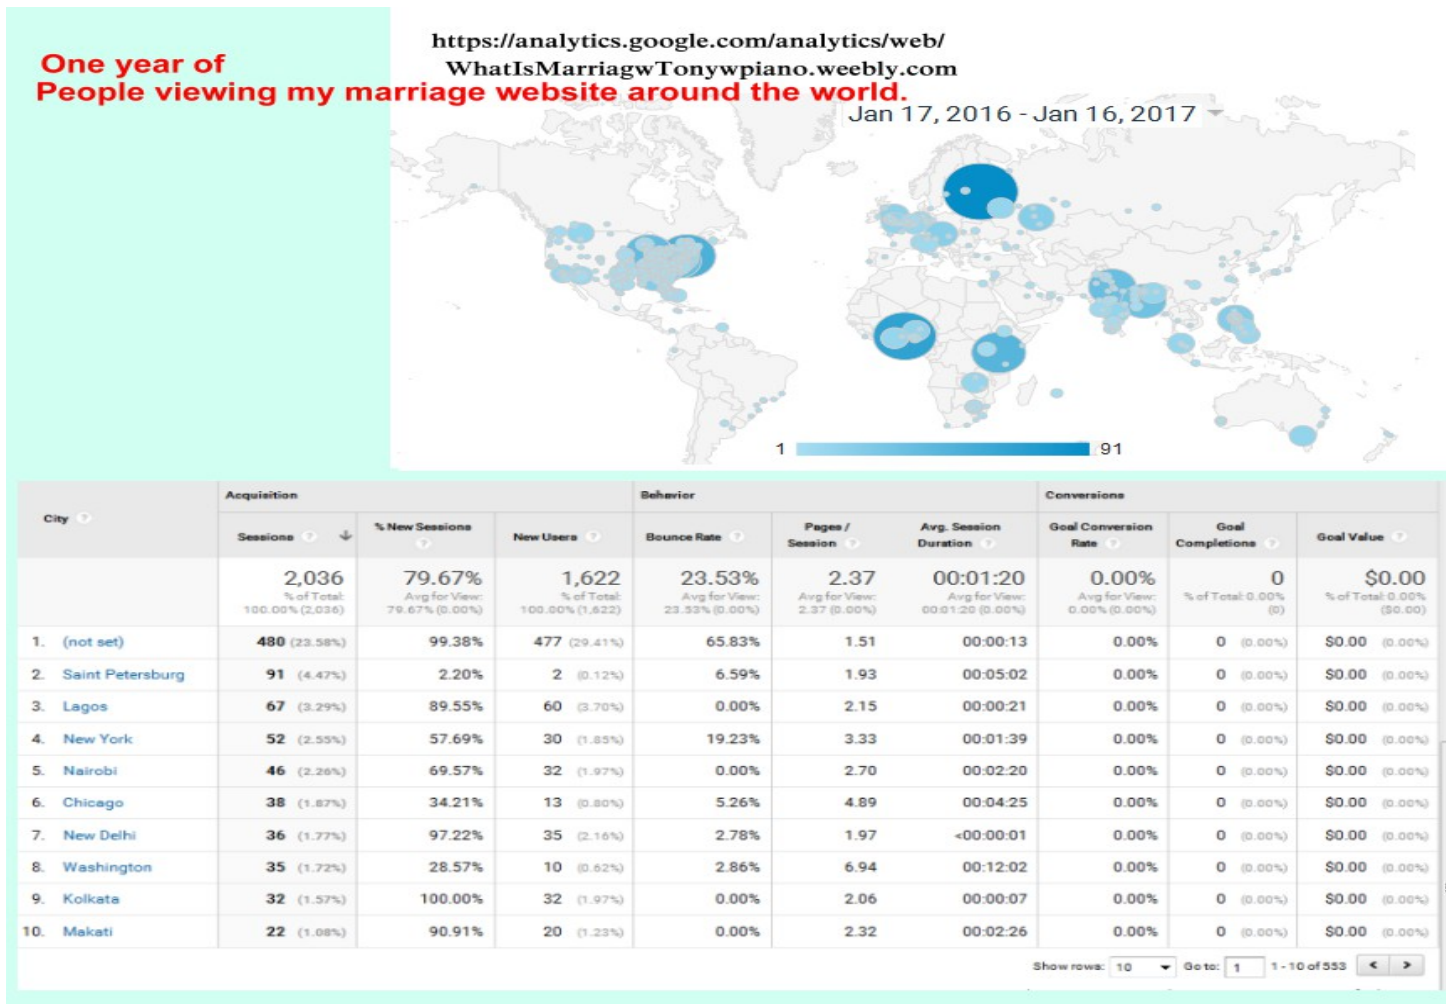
One year of
People viewing my marriage website around the world.

https://analytics.google.com/analytics/web/
WhatIsMarriagwTonywpiano.weebly.com

Jan 17, 2016 - Jan 16, 2017

1 91

| City | Acquisition: Sessions | % New Sessions | New Users | Behavior: Bounce Rate | Pages / Session | Avg. Session Duration | Conversions: Goal Conversion Rate | Goal Completions | Goal Value |
|---|---|---|---|---|---|---|---|---|---|
| | 2,036 % of Total: 100.00% (2,036) | 79.67% Avg for View: 79.67% (0.00%) | 1,622 % of Total: 100.00% (1,622) | 23.53% Avg for View: 23.53% (0.00%) | 2.37 Avg for View: 2.37 (0.00%) | 00:01:20 Avg for View: 00:01:20 (0.00%) | 0.00% Avg for View: 0.00% (0.00%) | 0 % of Total: 0.00% (0) | $0.00 % of Total: 0.00% ($0.00) |
| 1. (not set) | 480 (23.58%) | 99.38% | 477 (29.41%) | 65.83% | 1.51 | 00:00:13 | 0.00% | 0 (0.00%) | $0.00 (0.00%) |
| 2. Saint Petersburg | 91 (4.47%) | 2.20% | 2 (0.12%) | 6.59% | 1.93 | 00:05:02 | 0.00% | 0 (0.00%) | $0.00 (0.00%) |
| 3. Lagos | 67 (3.29%) | 89.55% | 60 (3.70%) | 0.00% | 2.15 | 00:00:21 | 0.00% | 0 (0.00%) | $0.00 (0.00%) |
| 4. New York | 52 (2.55%) | 57.69% | 30 (1.85%) | 19.23% | 3.33 | 00:01:39 | 0.00% | 0 (0.00%) | $0.00 (0.00%) |
| 5. Nairobi | 46 (2.26%) | 69.57% | 32 (1.97%) | 0.00% | 2.70 | 00:02:20 | 0.00% | 0 (0.00%) | $0.00 (0.00%) |
| 6. Chicago | 38 (1.87%) | 34.21% | 13 (0.80%) | 5.26% | 4.89 | 00:04:25 | 0.00% | 0 (0.00%) | $0.00 (0.00%) |
| 7. New Delhi | 36 (1.77%) | 97.22% | 35 (2.16%) | 2.78% | 1.97 | <00:00:01 | 0.00% | 0 (0.00%) | $0.00 (0.00%) |
| 8. Washington | 35 (1.72%) | 28.57% | 10 (0.62%) | 2.86% | 6.94 | 00:12:02 | 0.00% | 0 (0.00%) | $0.00 (0.00%) |
| 9. Kolkata | 32 (1.57%) | 100.00% | 32 (1.97%) | 0.00% | 2.06 | 00:00:07 | 0.00% | 0 (0.00%) | $0.00 (0.00%) |
| 10. Makati | 22 (1.08%) | 90.91% | 20 (1.23%) | 0.00% | 2.32 | 00:02:26 | 0.00% | 0 (0.00%) | $0.00 (0.00%) |

Show rows: 10 Go to: 1 1 - 10 of 553